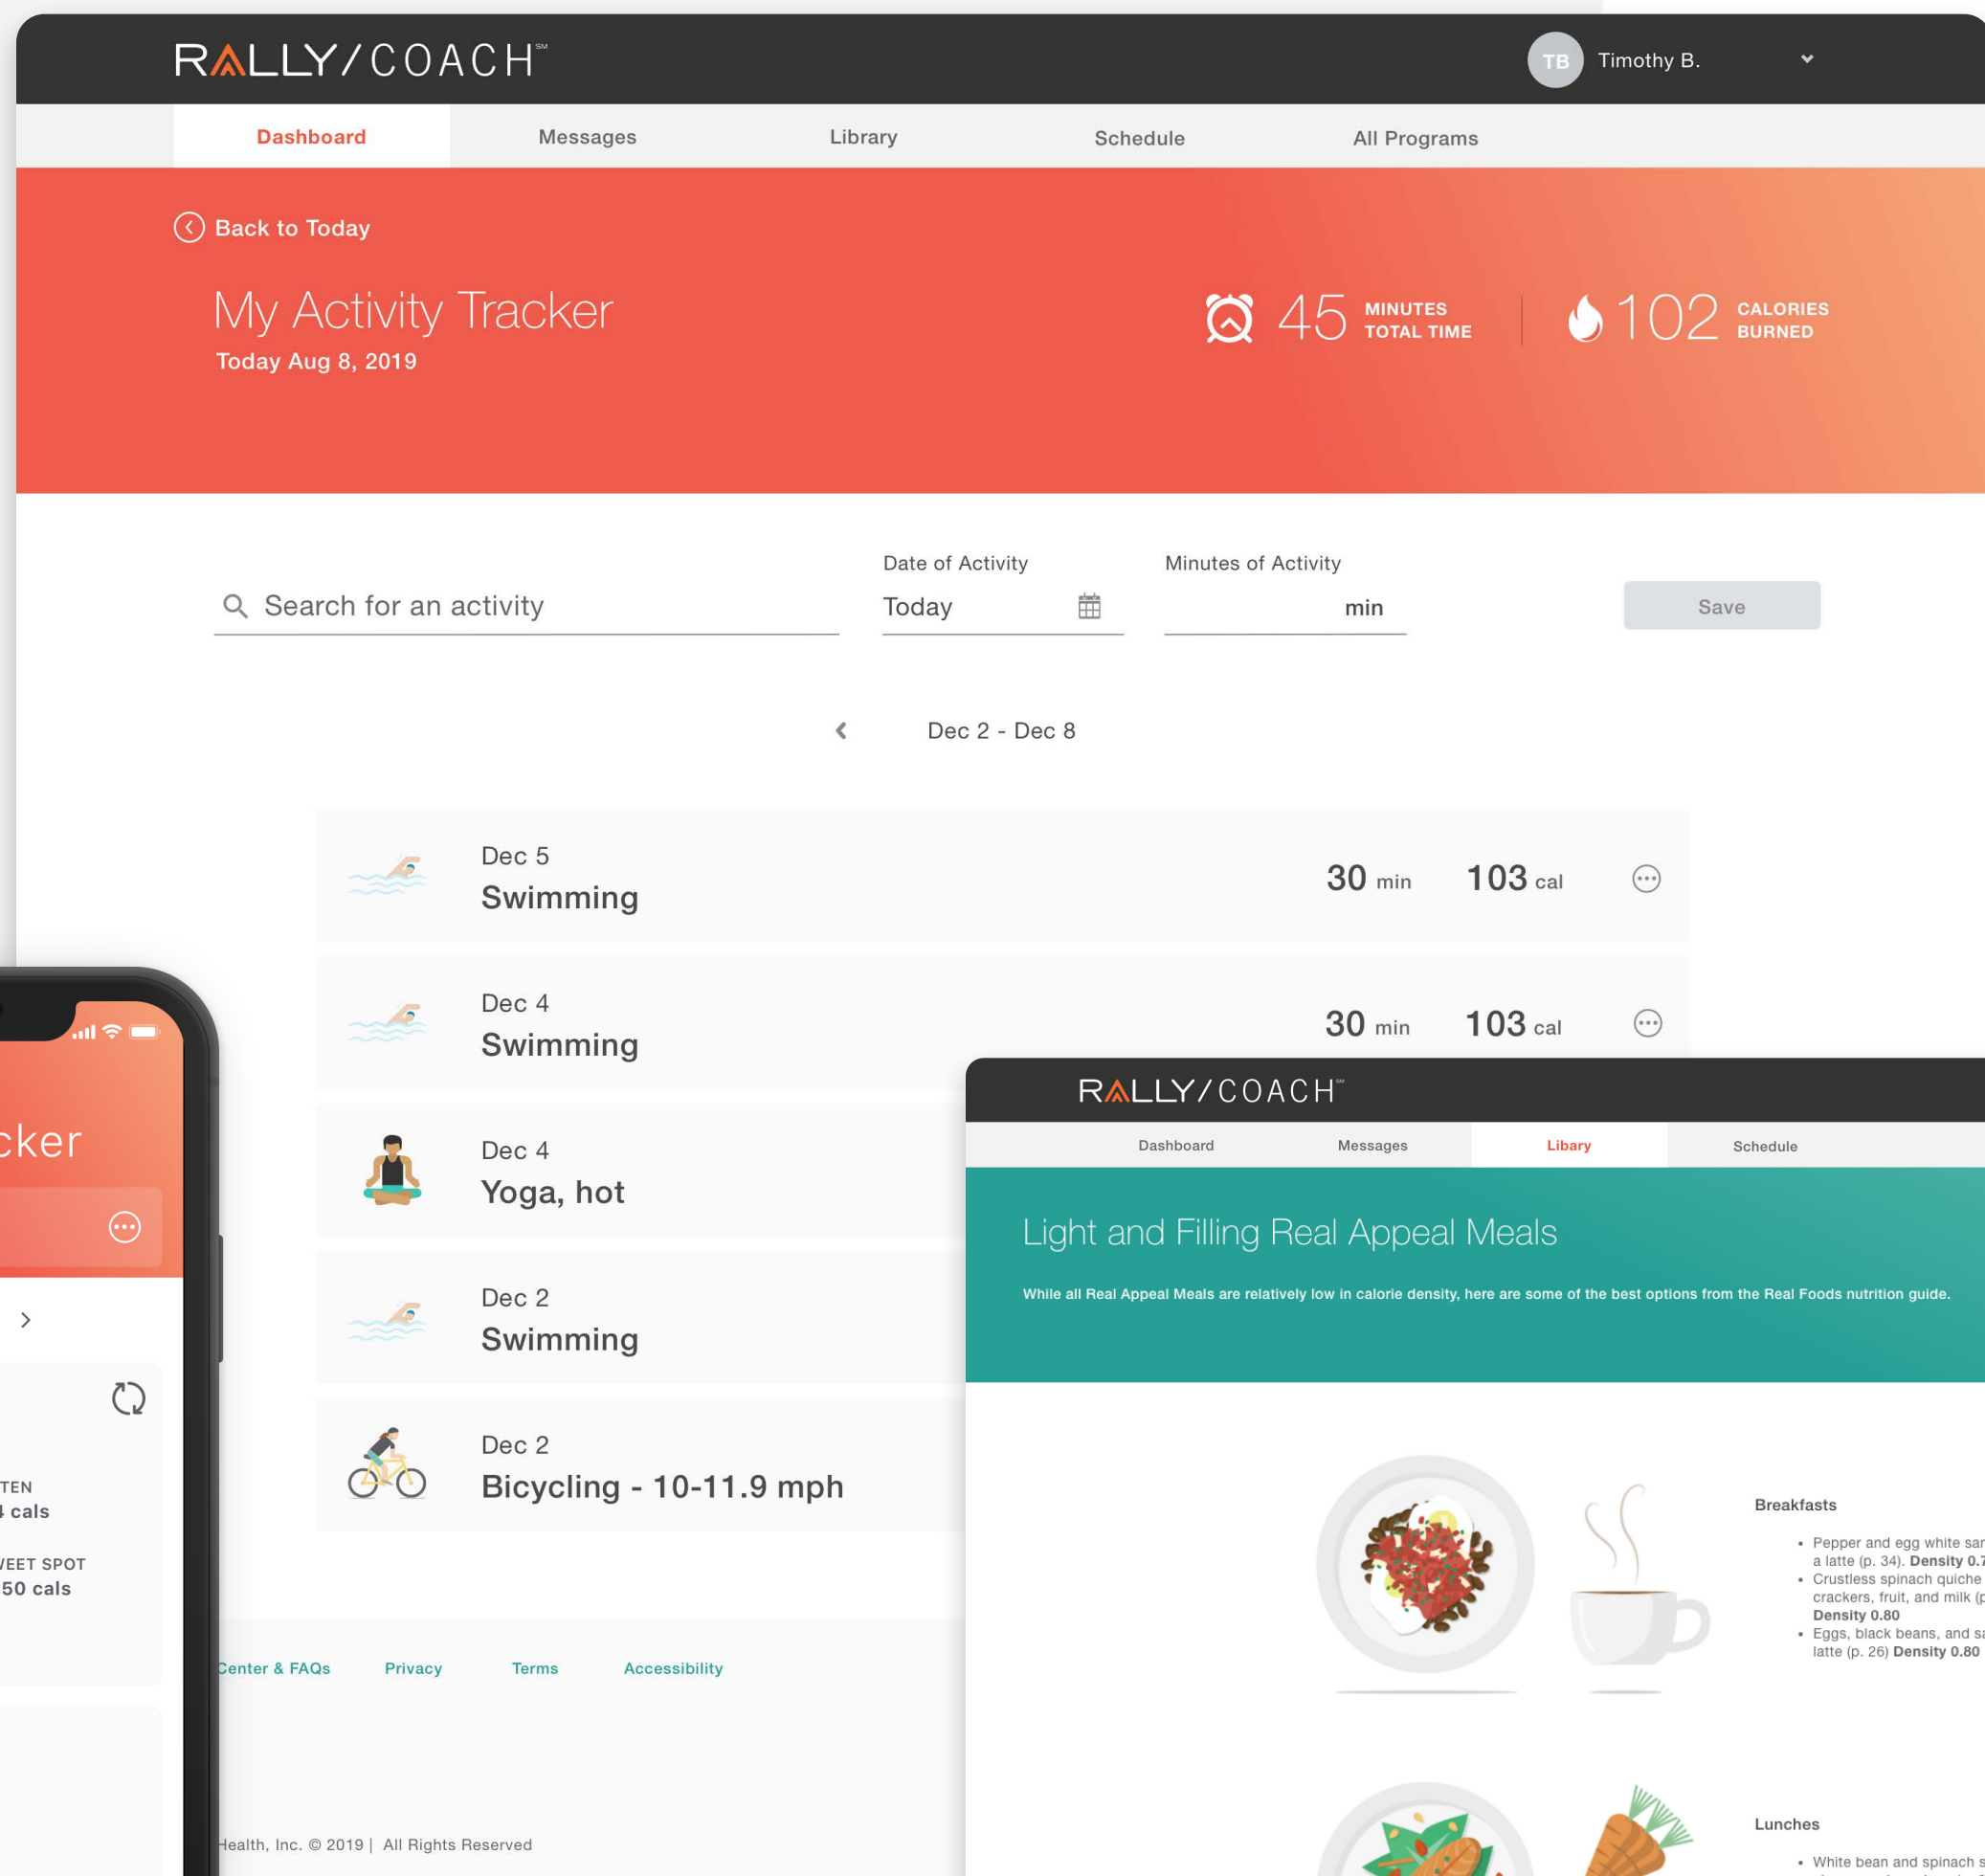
RALLY/COACH℠

TB Timothy B.

Dashboard Messages Library Schedule All Programs

Back to Today

My Activity Tracker
Today Aug 8, 2019

45 MINUTES TOTAL TIME

102 CALORIES BURNED

Search for an activity

Date of Activity
Today

Minutes of Activity
min

Save

Dec 2 - Dec 8

Dec 5
Swimming
30 min 103 cal

Dec 4
Swimming
30 min 103 cal

Dec 4
Yoga, hot

Dec 2
Swimming

Dec 2
Bicycling - 10-11.9 mph

Center & FAQs Privacy Terms Accessibility

Health, Inc. © 2019 | All Rights Reserved

cker

TEN
4 cals

WEET SPOT
50 cals

RALLY/COACH℠

Dashboard Messages Libary Schedule

Light and Filling Real Appeal Meals

While all Real Appeal Meals are relatively low in calorie density, here are some of the best options from the Real Foods nutrition guide.

Breakfasts

• Pepper and egg white sar a latte (p. 34). Density 0.7
• Crustless spinach quiche crackers, fruit, and milk (p Density 0.80
• Eggs, black beans, and sa latte (p. 26) Density 0.80

Lunches

• White bean and spinach s